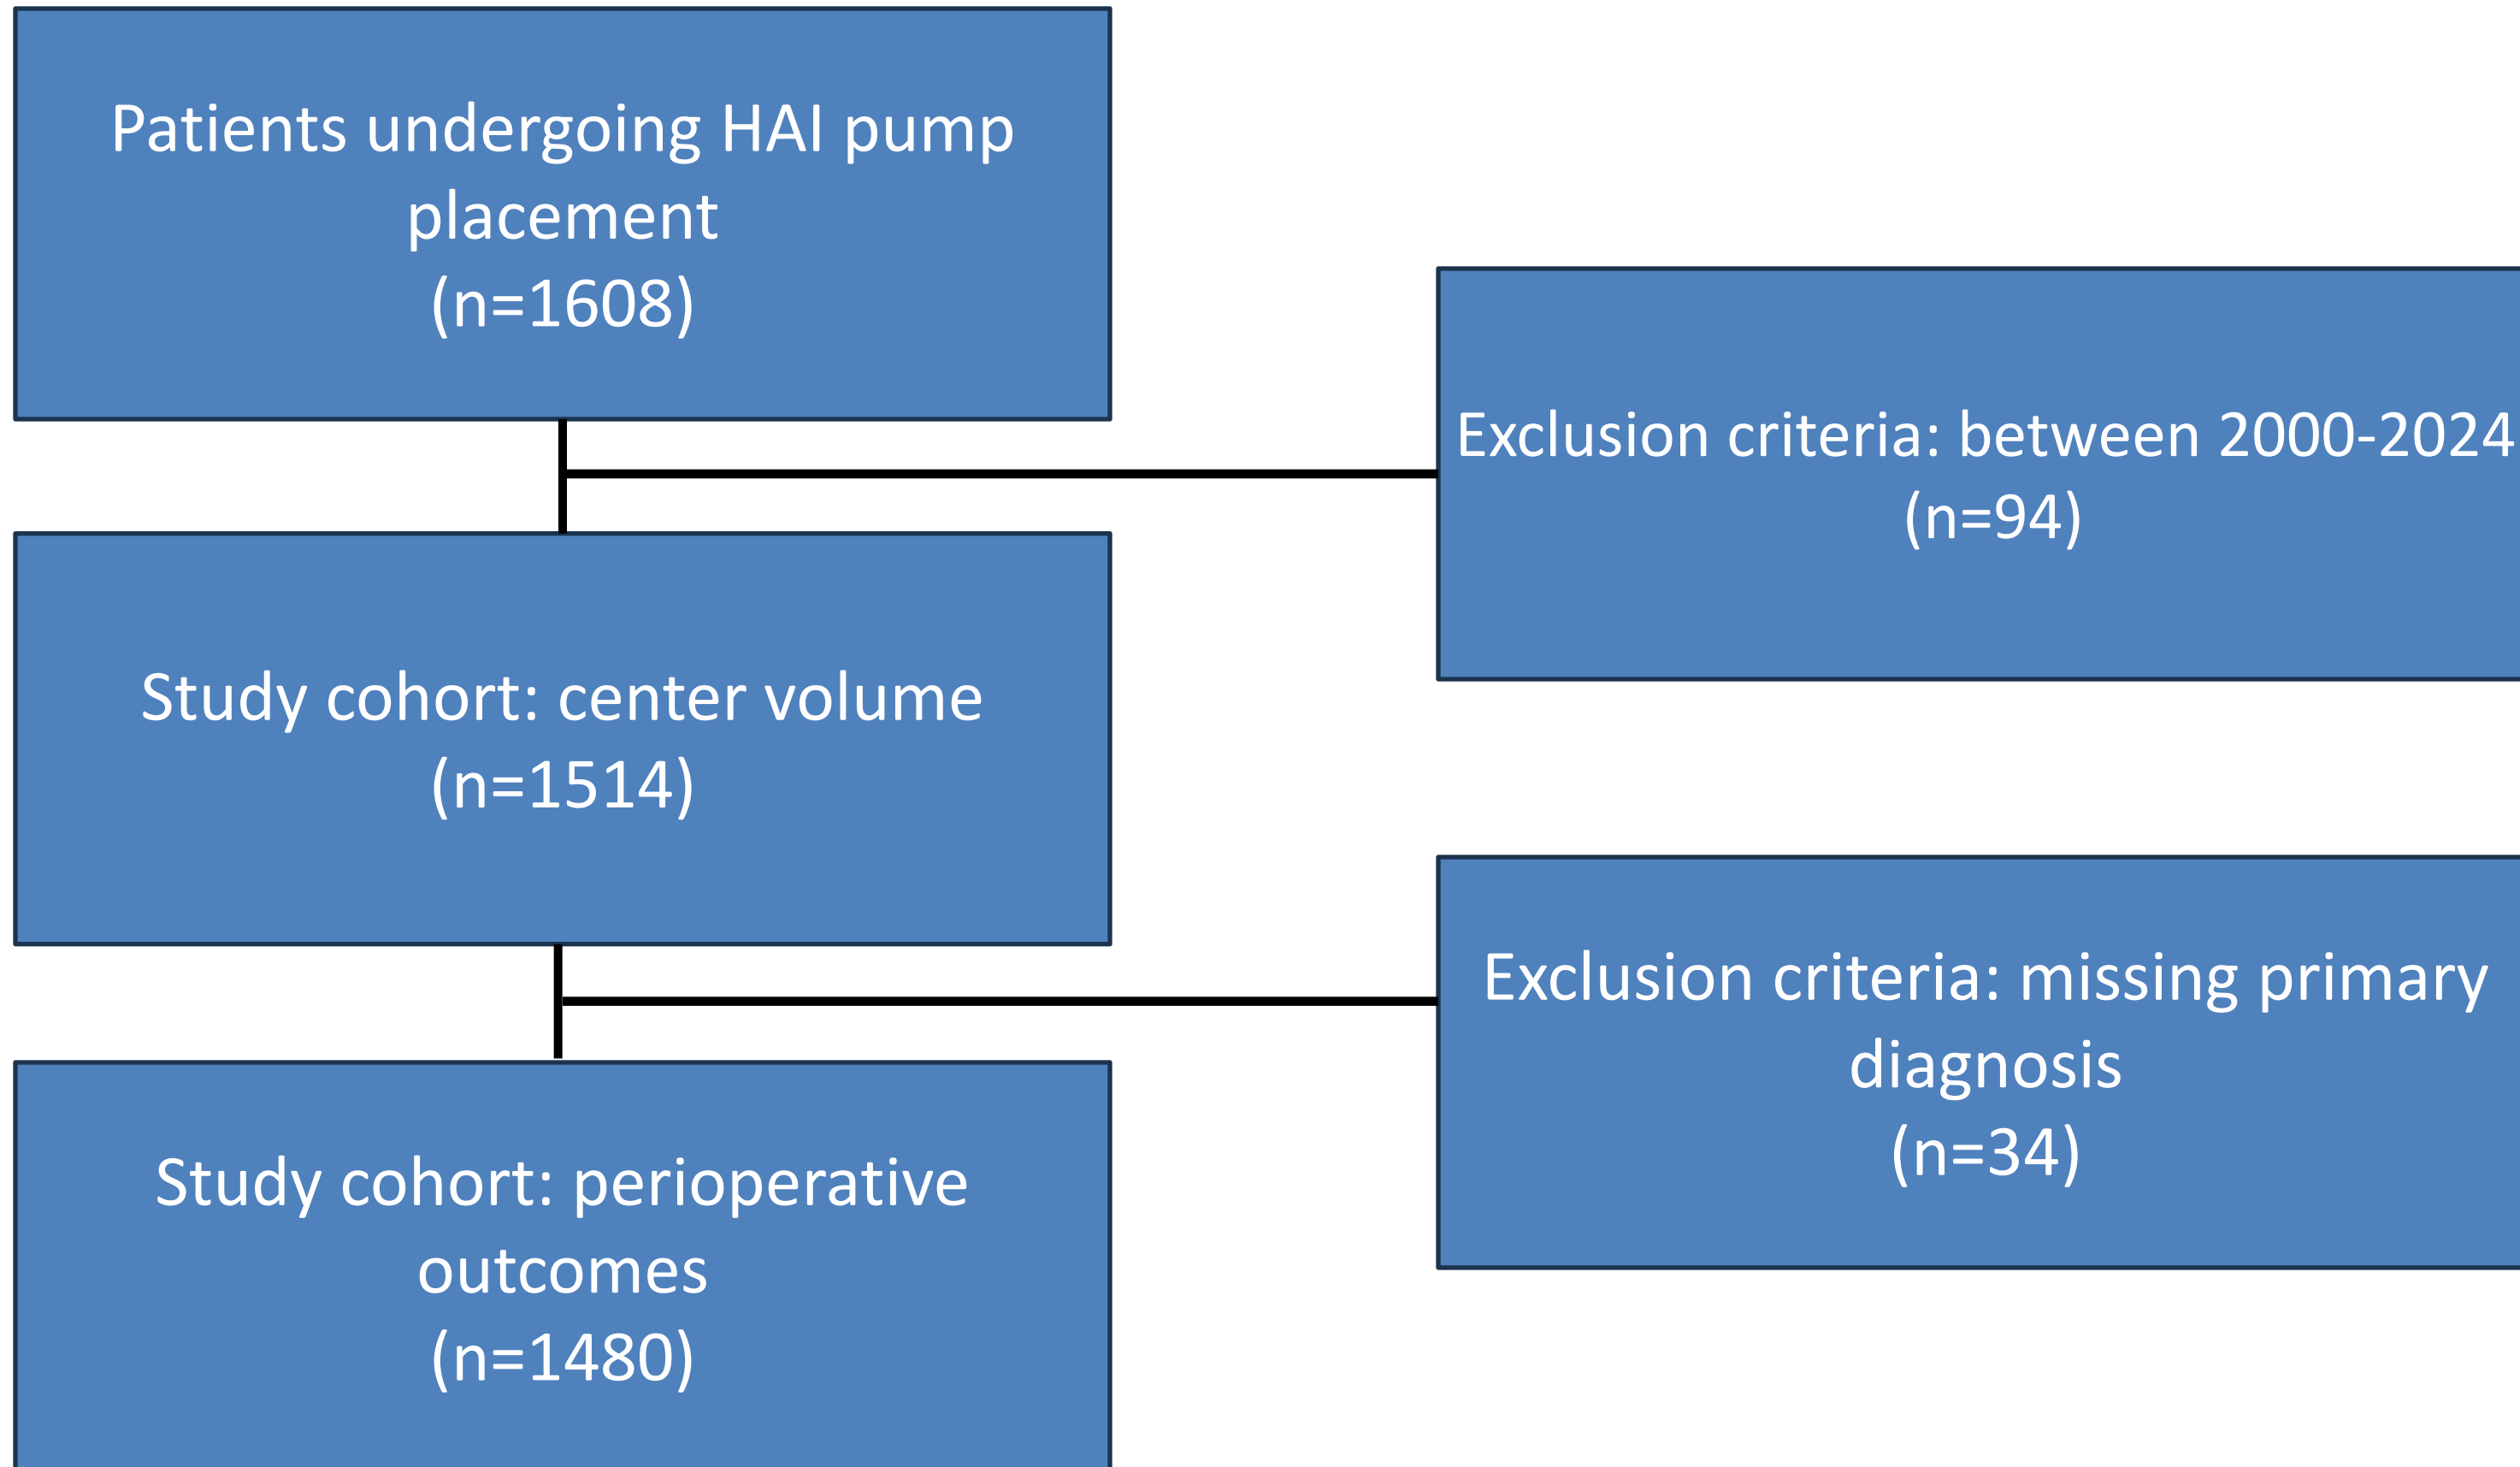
Patients undergoing HAI pump placement
(n=1608)

Exclusion criteria: between 2000-2024
(n=94)

Study cohort: center volume
(n=1514)

Exclusion criteria: missing primary diagnosis
(n=34)

Study cohort: perioperative outcomes
(n=1480)